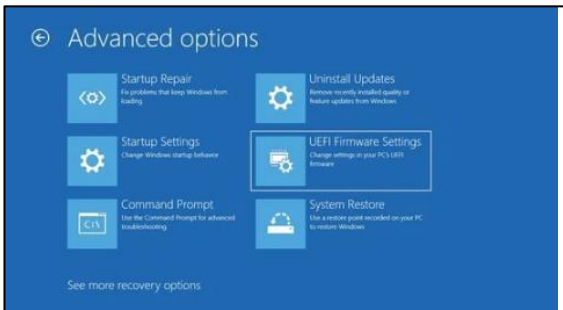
Advanced options

Startup Repair
Fix problems that keep Windows from loading

Uninstall Updates
Remove recently installed quality or feature updates from Windows

Startup Settings
Change Windows startup behavior

UEFI Firmware Settings
Change settings in your PC's UEFI firmware

Command Prompt
Use the Command Prompt for advanced troubleshooting

System Restore
Use a restore point recorded on your PC to restore Windows

C:\

See more recovery options